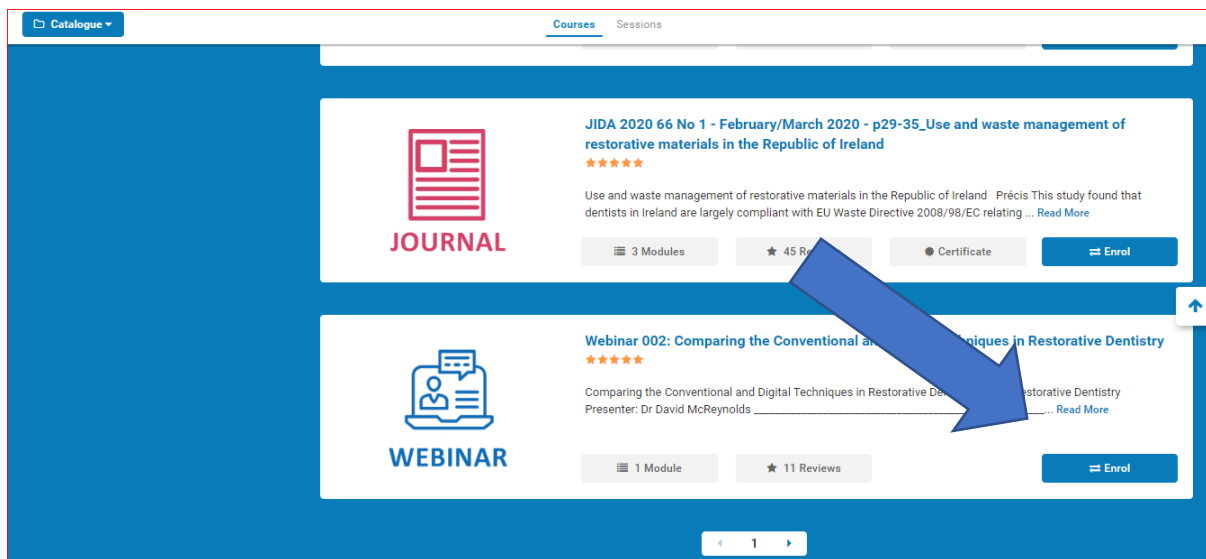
Catalogue

Courses Sessions

JOURNAL

JIDA 2020 66 No 1 - February/March 2020 - p29-35_Use and waste management of restorative materials in the Republic of Ireland

Use and waste management of restorative materials in the Republic of Ireland Précis This study found that dentists in Ireland are largely compliant with EU Waste Directive 2008/98/EC relating ... Read More

3 Modules
45 Re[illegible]
Certificate
Enrol

WEBINAR

Webinar 002: Comparing the Conventional a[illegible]niques in Restorative Dentistry

Comparing the Conventional and Digital Techniques in Restorative De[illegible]estorative Dentistry Presenter: Dr David McReynolds ______... Read More

1 Module
11 Reviews
Enrol

1